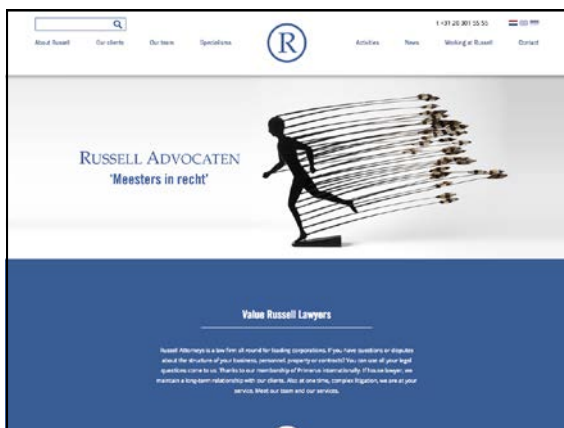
+31 20 301 55 55

About Russell Our clients Our team Specialisms

R

Activities News Working at Russell Contact

RUSSELL ADVOCATEN
'Meesters in recht'

Value Russell Lawyers

Russell Attorneys is a law firm all round for leading corporations. If you have questions or disputes about the structure of your business, personnel, property or contracts? You can use of your legal questions come to us. Thanks to our membership of Primerus internationally. If you no lawyer, we maintain a long-term relationship with our clients. Also at one time, complex litigation, we are at your service. Meet our team and our services.